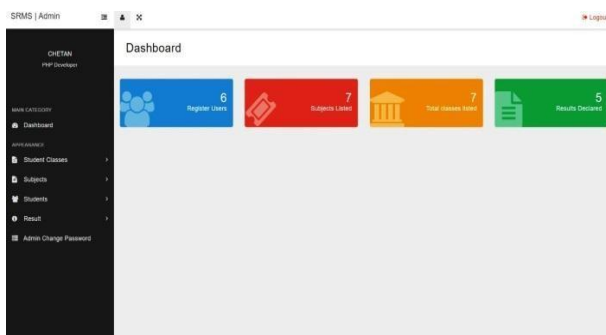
SRMS | Admin

Logou

CHETAN
PHP Developer

Dashboard

6
Register Users

7
Subjects Listed

7
Total classes listed

5
Results Declared

MAIN CATEGORY
Dashboard
APPEARANCE
Student Classes
Subjects
Students
Result
Admin Change Password